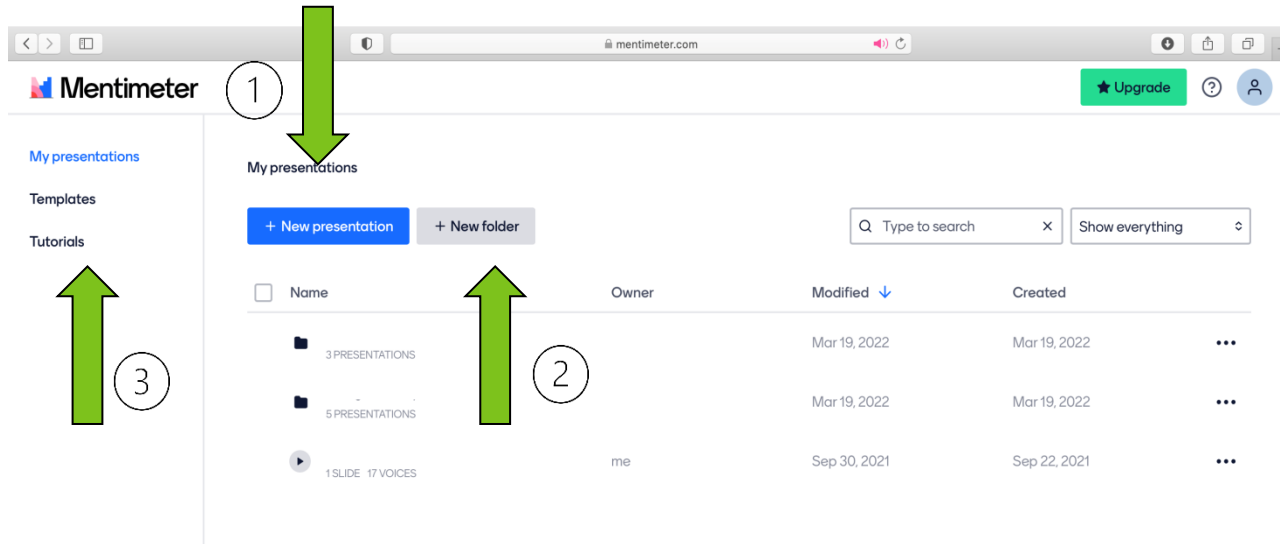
mentimeter.com

Mentimeter

1

Upgrade

My presentations

Templates

Tutorials

My presentations

+ New presentation

+ New folder

Type to search

Show everything

| Name | Owner | Modified | Created |
|---|---|---|---|
| 3 PRESENTATIONS | | Mar 19, 2022 | Mar 19, 2022 |
| 5 PRESENTATIONS | | Mar 19, 2022 | Mar 19, 2022 |
| 1 SLIDE 17 VOICES | me | Sep 30, 2021 | Sep 22, 2021 |

2

3